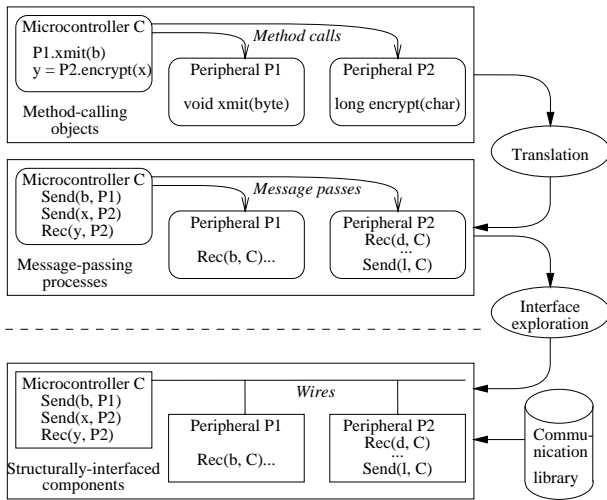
Microcontroller C
P1.xmit(b)
y = P2.encrypt(x)

Method calls

Peripheral P1
void xmit(byte)

Peripheral P2
long encrypt(char)

Method-calling objects

Translation

Microcontroller C
Send(b, P1)
Send(x, P2)
Rec(y, P2)

Message passes

Peripheral P1
Rec(b, C)...

Peripheral P2
Rec(d, C)
...
Send(l, C)

Message-passing processes

Interface exploration

Microcontroller C
Send(b, P1)
Send(x, P2)
Rec(y, P2)

Wires

Peripheral P1
Rec(b, C)...

Peripheral P2
Rec(d, C)
...
Send(l, C)

Structurally-interfaced components

Communication library